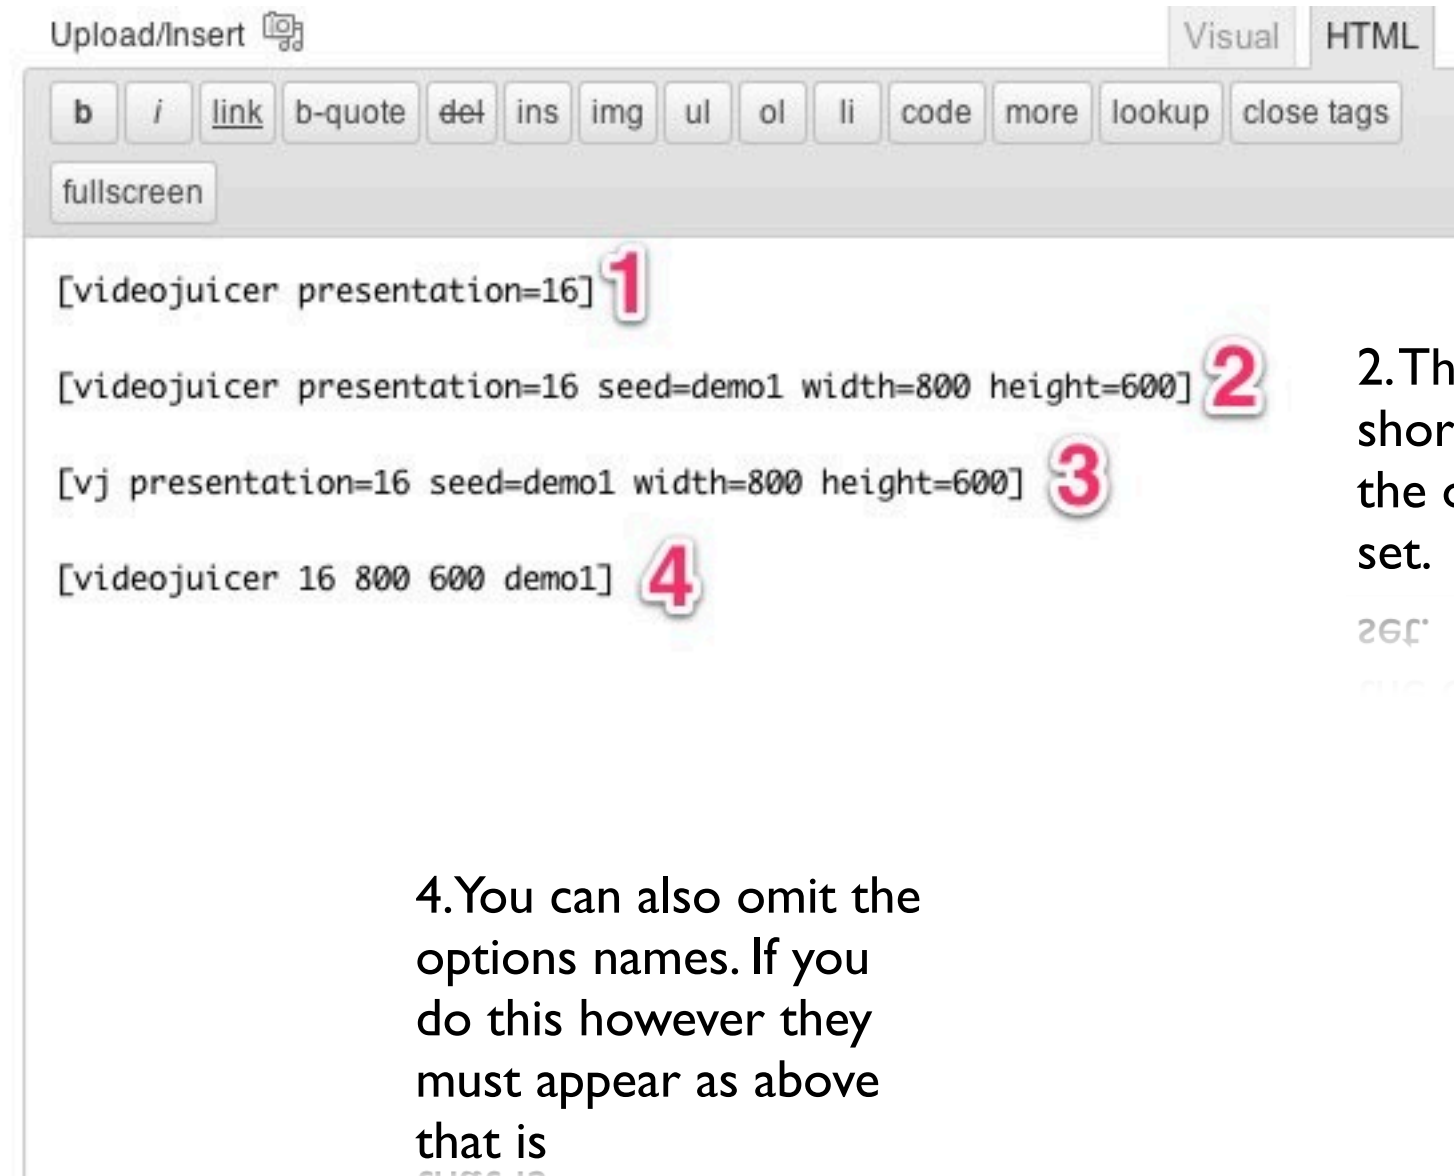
Upload/Insert

Visual HTML

b i link b-quote del ins img ul ol li code more lookup close tags

fullscreen

[videojuicer presentation=16] 1

[videojuicer presentation=16 seed=demo1 width=800 height=600] 2

[vj presentation=16 seed=demo1 width=800 height=600] 3

[videojuicer 16 800 600 demo1] 4

2. Th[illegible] shor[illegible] the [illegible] set.

4. You can also omit the options names. If you do this however they must appear as above that is